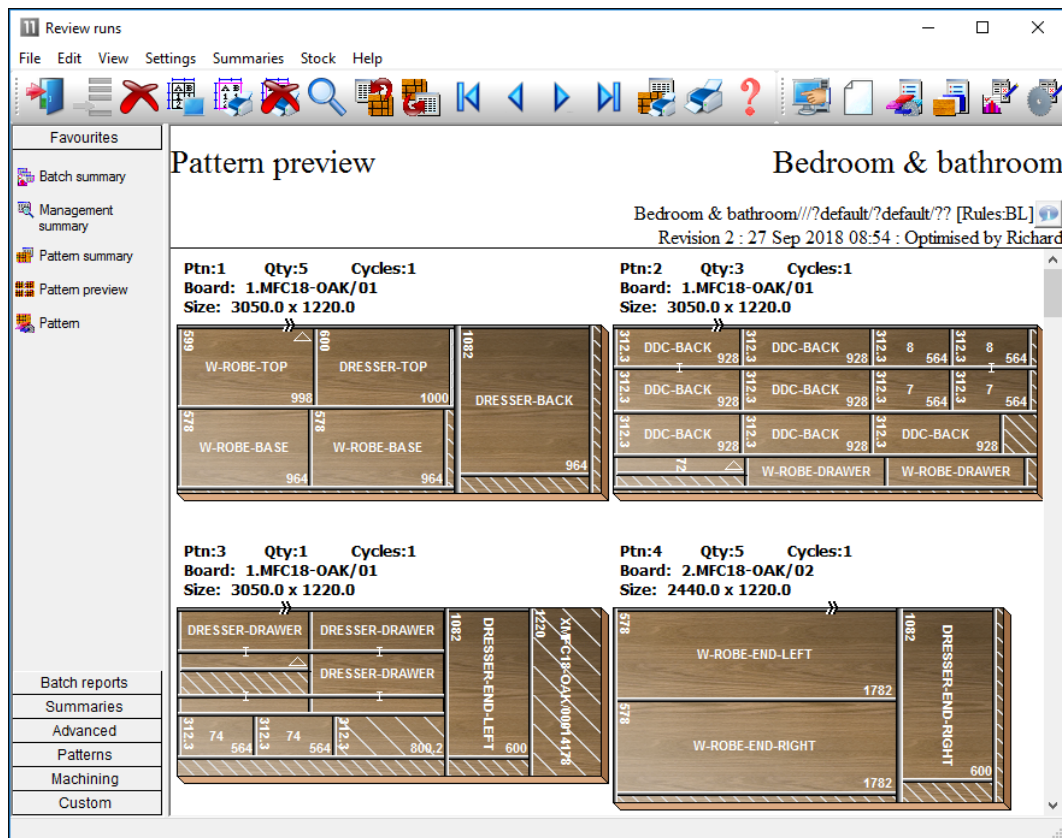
Review runs

File Edit View Settings Summaries Stock Help

Favourites

Batch summary

Management summary

Pattern summary

Pattern preview

Pattern

Batch reports

Summaries

Advanced

Patterns

Machining

Custom

Pattern preview

Bedroom & bathroom

Bedroom & bathroom///?default/?default/?? [Rules:BL]

Revision 2 : 27 Sep 2018 08:54 : Optimised by Richard

Ptn:1 Qty:5 Cycles:1
Board: 1.MFC18-OAK/01
Size: 3050.0 x 1220.0

599 W-ROBE-TOP 998
600 DRESSER-TOP 1000
1082 DRESSER-BACK 964
578 W-ROBE-BASE 964
578 W-ROBE-BASE 964

Ptn:2 Qty:3 Cycles:1
Board: 1.MFC18-OAK/01
Size: 3050.0 x 1220.0

312.3 DDC-BACK 928
312.3 DDC-BACK 928
312.3 8 564
312.3 8 564
312.3 DDC-BACK 928
312.3 DDC-BACK 928
312.3 7 564
312.3 7 564
312.3 DDC-BACK 928
312.3 DDC-BACK 928
312.3 DDC-BACK 928
72
W-ROBE-DRAWER
W-ROBE-DRAWER

Ptn:3 Qty:1 Cycles:1
Board: 1.MFC18-OAK/01
Size: 3050.0 x 1220.0

DRESSER-DRAWER
DRESSER-DRAWER
DRESSER-DRAWER
1082 DRESSER-END-LEFT 600
1220 X/MFC18-OAK/00/1 4178
312.3 74 564
312.3 74 564
312.3 800.2

Ptn:4 Qty:5 Cycles:1
Board: 2.MFC18-OAK/02
Size: 2440.0 x 1220.0

578 W-ROBE-END-LEFT 1782
578 W-ROBE-END-RIGHT 1782
1082 DRESSER-END-RIGHT 600